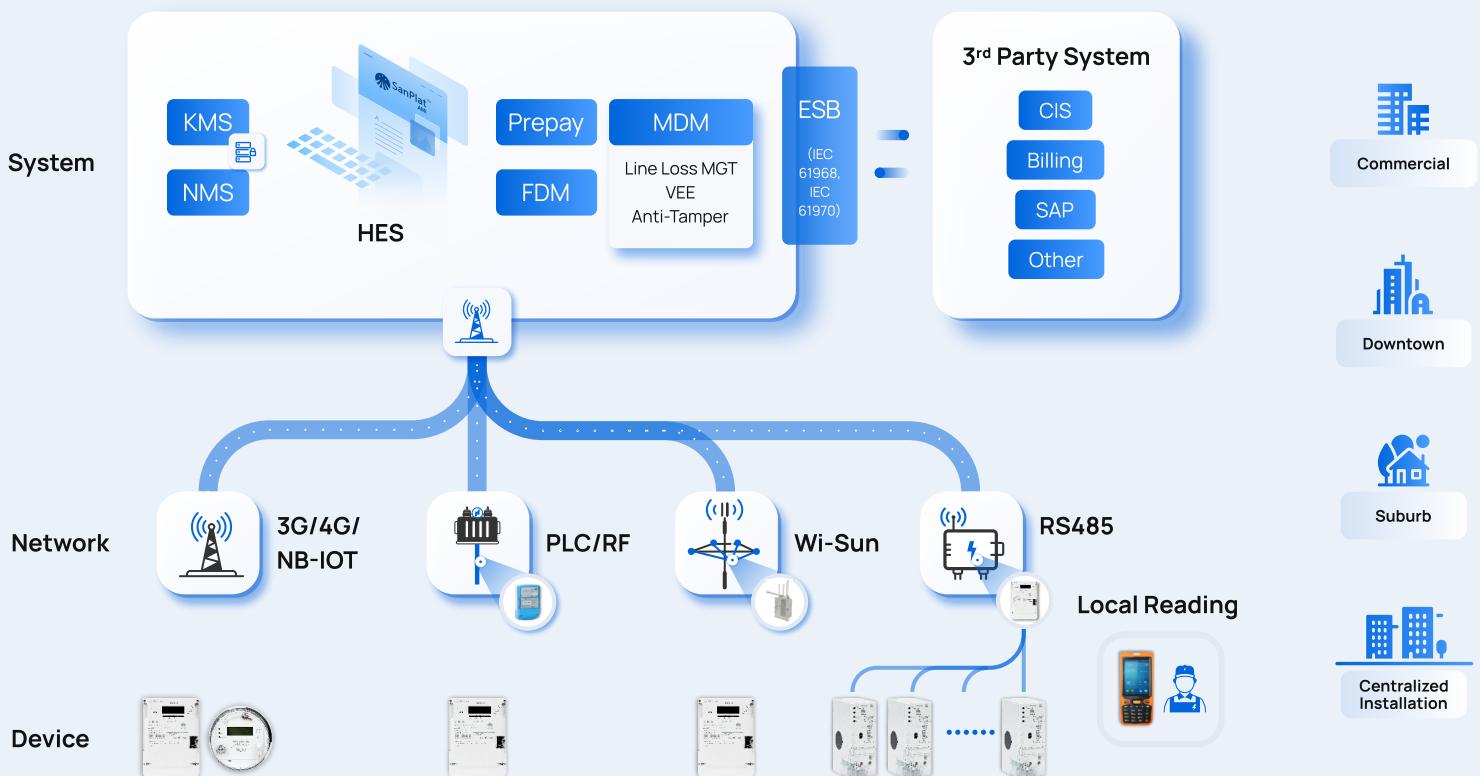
System

KMS

NMS

SanPlat AMI

HES

Prepay

FDM

MDM

Line Loss MGT
VEE
Anti-Tamper

ESB

(IEC 61968, IEC 61970)

3rd Party System

CIS

Billing

SAP

Other

Commercial

Downtown

Suburb

Centralized Installation

Network

3G/4G/ NB-IOT

PLC/RF

Wi-Sun

RS485

Local Reading

Device